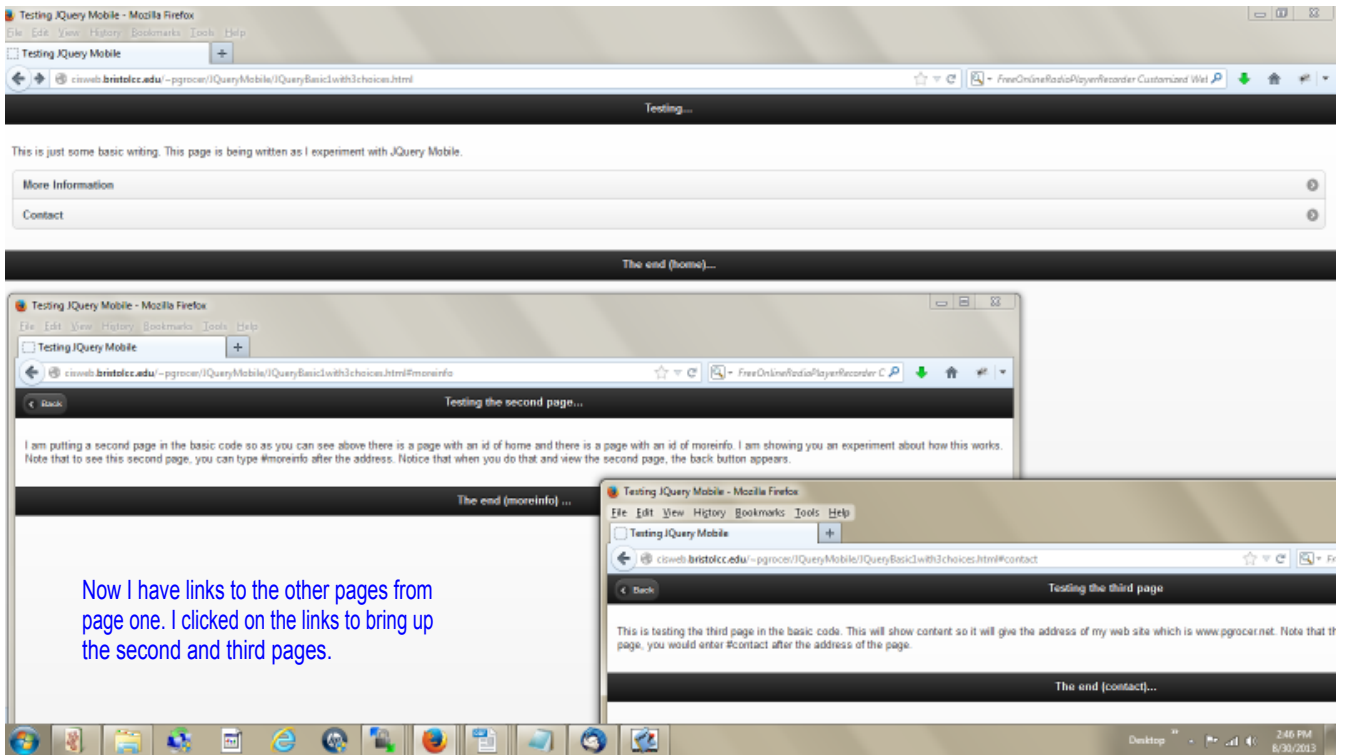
Testing JQuery Mobile - Mozilla Firefox
File Edit View History Bookmarks Tools Help
Testing JQuery Mobile
cisweb.bristolcc.edu/~pgrocer/JQueryMobile/JQueryBasic1with3choices.html
FreeOnlineRadioPlayerRecorder Customized Wel

Testing...

This is just some basic writing. This page is being written as I experiment with JQuery Mobile.

More Information

Contact

The end (home)...

Testing JQuery Mobile - Mozilla Firefox
File Edit View History Bookmarks Tools Help
Testing JQuery Mobile
cisweb.bristolcc.edu/~pgrocer/JQueryMobile/JQueryBasic1with3choices.html#moreinfo
FreeOnlineRadioPlayerRecorder C

Back
Testing the second page...

I am putting a second page in the basic code so as you can see above there is a page with an id of home and there is a page with an id of moreinfo. I am showing you an experiment about how this works. Note that to see this second page, you can type #moreinfo after the address. Notice that when you do that and view the second page, the back button appears.

The end (moreinfo) ...

Testing JQuery Mobile - Mozilla Firefox
File Edit View History Bookmarks Tools Help
Testing JQuery Mobile
cisweb.bristolcc.edu/~pgrocer/JQueryMobile/JQueryBasic1with3choices.html#contact
Fr

Back
Testing the third page

This is testing the third page in the basic code. This will show content so it will give the address of my web site which is www.pgrocer.net. Note that th page, you would enter #contact after the address of the page.

The end (contact)...

Now I have links to the other pages from page one. I clicked on the links to bring up the second and third pages.

Desktop
2:46 PM
8/30/2013